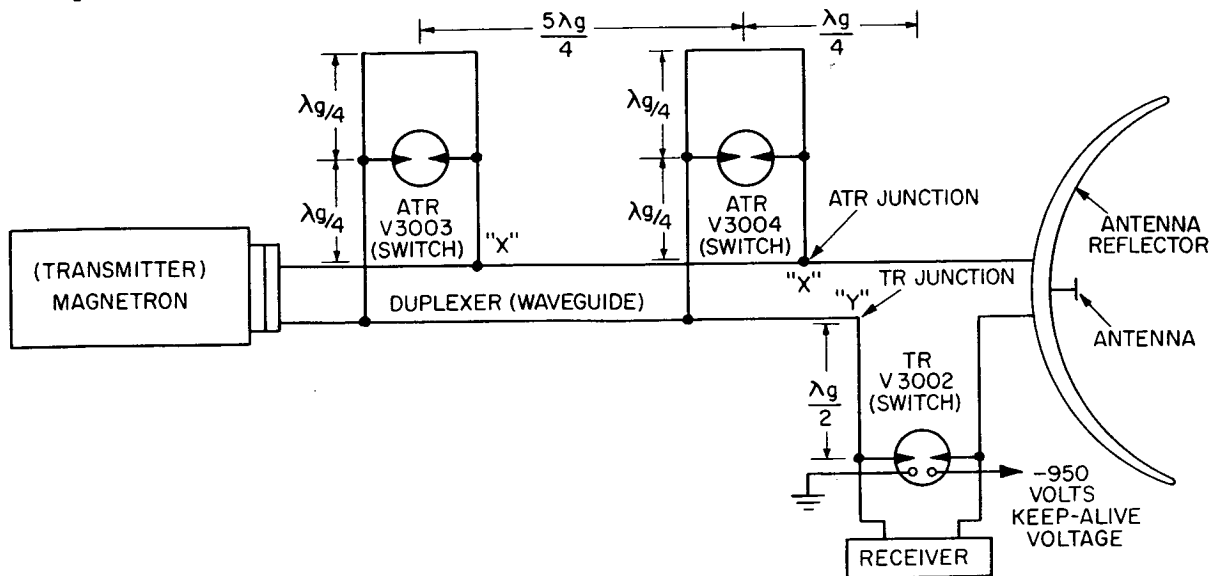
$\frac{5\lambda g}{4}$

$\frac{\lambda g}{4}$

$\lambda g/4$

$\lambda g/4$

$\lambda g/4$

$\lambda g/4$

ATR
V3003
(SWITCH)

"X"

ATR
V3004
(SWITCH)

ATR JUNCTION

ANTENNA
REFLECTOR

(TRANSMITTER)
MAGNETRON

"X"

"Y"

TR JUNCTION

DUPLEXER (WAVEGUIDE)

ANTENNA

$\frac{\lambda g}{2}$

TR
V 3002
(SWITCH)

-950
VOLTS
KEEP-ALIVE
VOLTAGE

RECEIVER